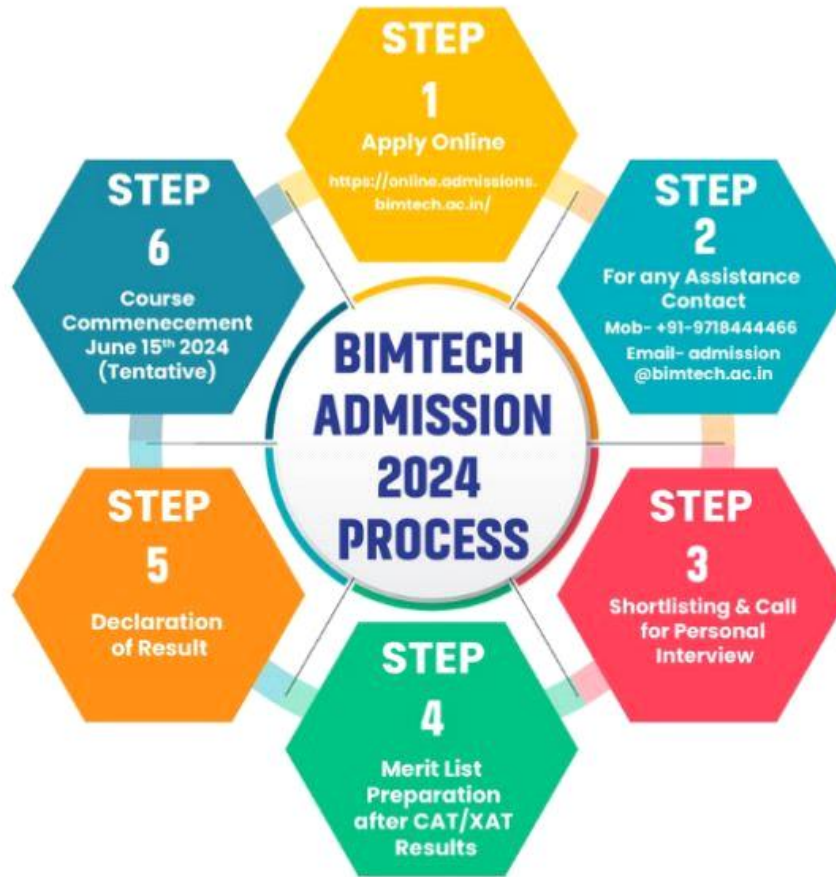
BIMTECH ADMISSION 2024 PROCESS

STEP 1
Apply Online
https://online.admissions.bimtech.ac.in/

STEP 2
For any Assistance Contact
Mob- +91-9718444466
Email- admission @bimtech.ac.in

STEP 3
Shortlisting & Call for Personal Interview

STEP 4
Merit List Preparation after CAT/XAT Results

STEP 5
Declaration of Result

STEP 6
Course Commenecement June 15$^{th}$ 2024 (Tentative)